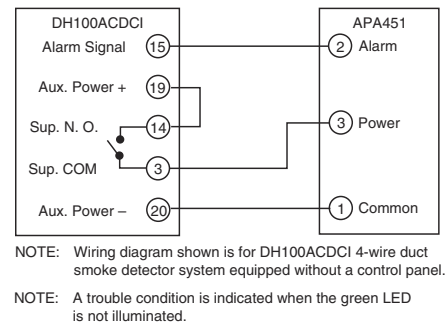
DH100ACDCI

Alarm Signal 15

Aux. Power + 19

Sup. N. O. 14

Sup. COM 3

Aux. Power – 20

APA451

2 Alarm

3 Power

1 Common

NOTE: Wiring diagram shown is for DH100ACDCI 4-wire duct smoke detector system equipped without a control panel.

NOTE: A trouble condition is indicated when the green LED is not illuminated.